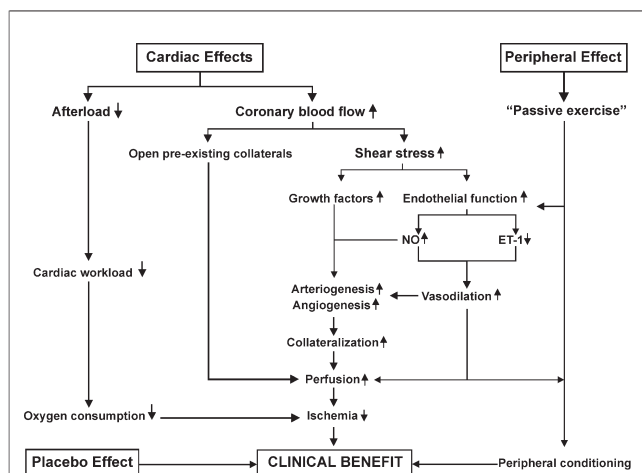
Cardiac Effects

Peripheral Effect

Afterload ↓

Coronary blood flow ↑

"Passive exercise"

Open pre-existing collaterals

Shear stress ↑

Growth factors ↑

Endothelial function ↑

NO ↑

ET-1 ↓

Cardiac workload ↓

Arteriogenesis ↑

Angiogenesis ↑

Vasodilation ↑

Collateralization ↑

Perfusion ↑

Oxygen consumption ↓

Ischemia ↓

Placebo Effect

CLINICAL BENEFIT

Peripheral conditioning